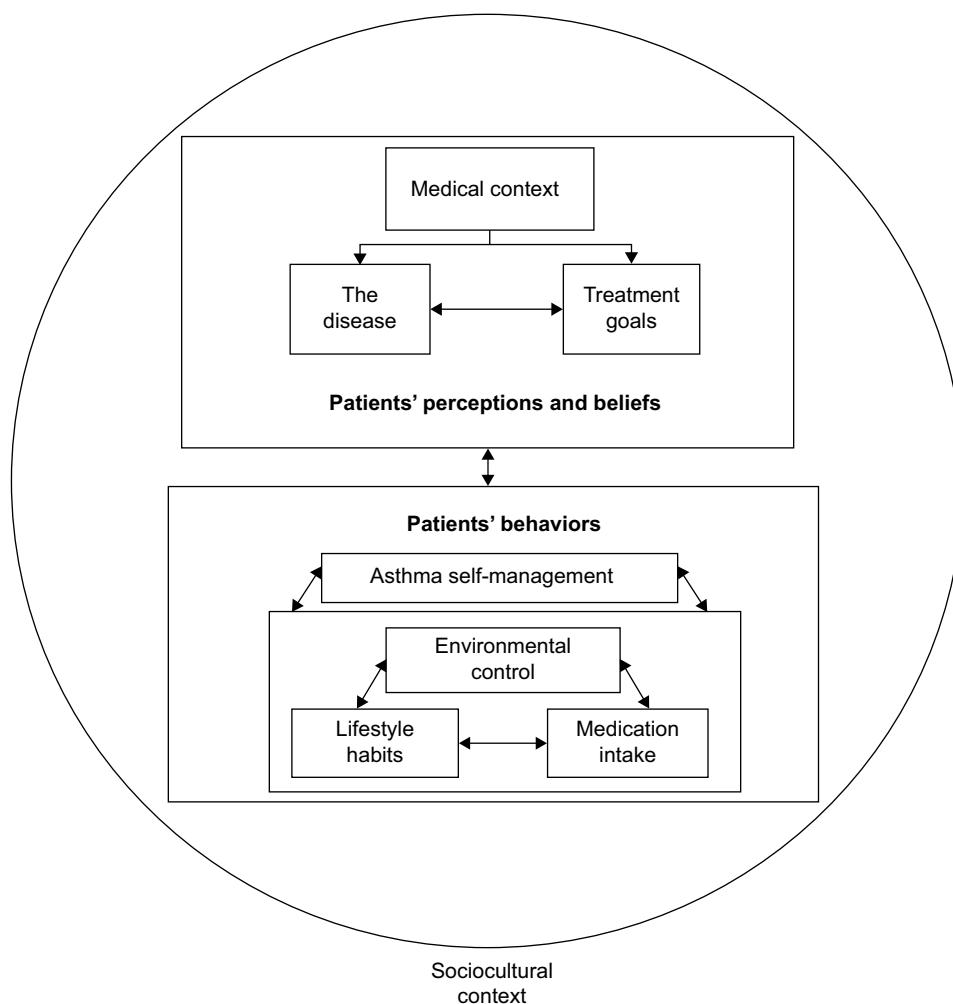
Medical context

The disease

Treatment goals

Patients' perceptions and beliefs

Patients' behaviors

Asthma self-management

Environmental control

Lifestyle habits

Medication intake

Sociocultural context